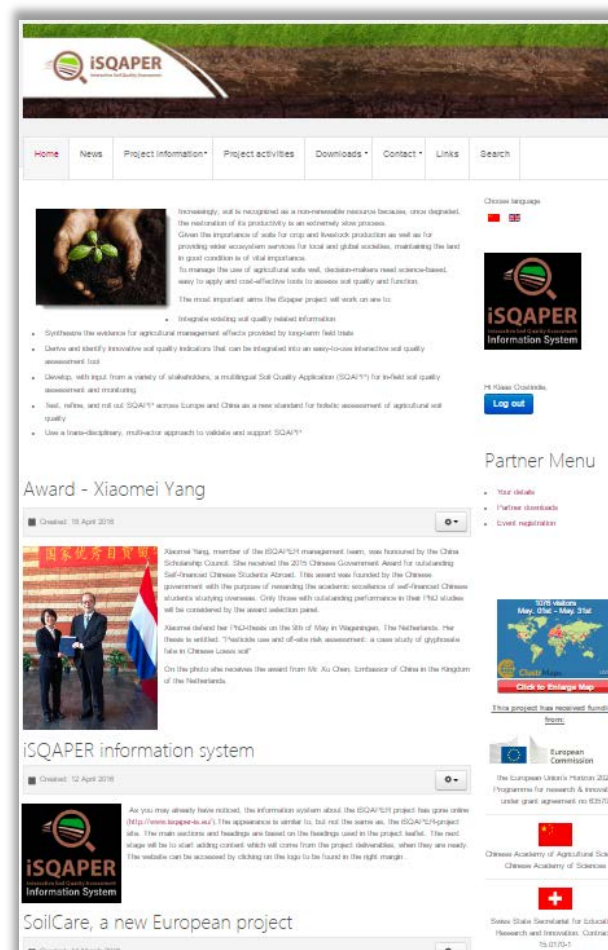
iSQAPER
Interactive Soil Quality Assessment

Home | News | Project information | Project activities | Downloads | Contact | Links | Search

Increasingly, soil is recognized as a non-renewable resource because, once degraded, the restoration of its productivity is an extremely slow process.
Given the importance of soils for crop and livestock production as well as for providing wider ecosystem services for local and global societies, maintaining the land in good condition is of vital importance.
To manage the use of agricultural soils well, decision-makers need science-based, easy to apply and cost-effective tools to assess soil quality and function.

The most important aims the iSQaper project will work on are to:

- Integrate existing soil quality related information
- Synthesize the evidence for agricultural management effects provided by long-term field trials
- Derive and identify innovative soil quality indicators that can be integrated into an easy-to-use interactive soil quality assessment tool
- Develop, with input from a variety of stakeholders, a multilingual Soil Quality Application (SQAPP) for in-field soil quality assessment and monitoring
- Test, refine, and roll out SQAPP across Europe and China as a new standard for holistic assessment of agricultural soil quality
- Use a trans-disciplinary, multi-actor approach to validate and support SQAPP

Award - Xiaomei Yang

Created: 18 April 2016

国家优秀自费留

Xiaomei Yang, member of the iSQAPER management team, was honoured by the China Scholarship Council. She received the 2015 Chinese Government Award for outstanding Self-financed Chinese Students Abroad. This award was founded by the Chinese government with the purpose of rewarding the academic excellence of self-financed Chinese students studying overseas. Only those with outstanding performance in their PhD studies will be considered by the award selection panel.

Xiaomei defend her PhD-thesis on the 9th of May in Wageningen, The Netherlands. Her thesis is entitled: "Pesticide use and off-site risk assessment: a case study of glyphosate fate in Chinese Loess soil"

On the photo she receives the award from Mr Xu Chen, Embassador of China in the Kingdom of the Netherlands.

iSQAPER information system

Created: 12 April 2016

As you may already have noticed, the information system about the iSQAPER project has gone online (http://www.isqaper-is.eu/). The appearance is similar to, but not the same as, the iSQAPER-project site. The main sections and headings are based on the headings used in the project leaflet. The next stage will be to start adding content which will come from the project deliverables, when they are ready. The website can be accessed by clicking on the logo to be found in the right margin.

iSQAPER
Interactive Soil Quality Assessment
Information System

SoilCare, a new European project

Choose language

iSQAPER
Interactive Soil Quality Assessment
Information System

Hi Klaas Oostindie,

Log out

Partner Menu

- Your details
- Partner downloads
- Event registration

10/6 visitors
May. 01st - May. 31st

Click to Enlarge Map

This project has received fundi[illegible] from:

European Commission

the European Union's Horizon 202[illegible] Programme for research & innovati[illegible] under grant agreement no 63570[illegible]

Chinese Academy of Agricultural Sci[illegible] Chinese Academy of Sciences

Swiss State Secretariat for Educati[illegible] Research and Innovation. Contrac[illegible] 15.0170-1